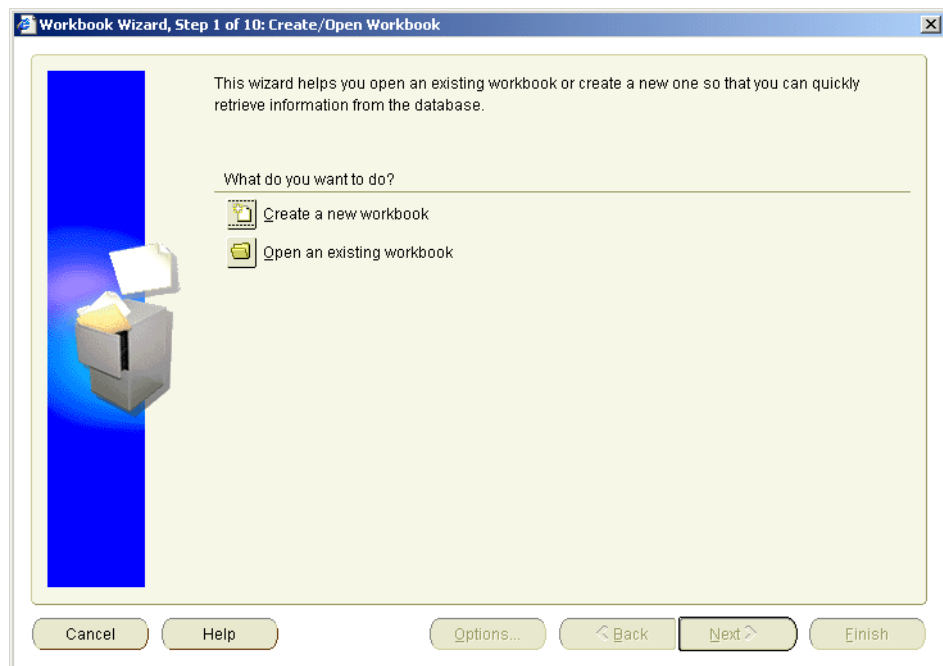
Workbook Wizard, Step 1 of 10: Create/Open Workbook

This wizard helps you open an existing workbook or create a new one so that you can quickly retrieve information from the database.

What do you want to do?

Create a new workbook

Open an existing workbook

Cancel

Help

Options...

< Back

Next >

Finish